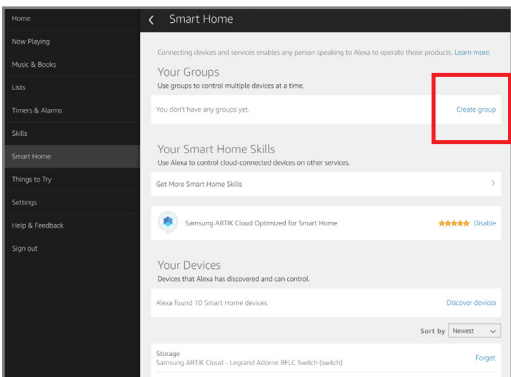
Home
Now Playing
Music & Books
Lists
Timers & Alarms
Skills
Smart Home
Things to Try
Settings
Help & Feedback
Sign out

< Smart Home

Connecting devices and services enables any person speaking to Alexa to operate those products. Learn more.

Your Groups
Use groups to control multiple devices at a time.

You don't have any groups yet.
Create group

Your Smart Home Skills
Use Alexa to control cloud-connected devices on other services.

Get More Smart Home Skills >

Samsung ARTIK Cloud Optimized for Smart Home
Disable

Your Devices
Devices that Alexa has discovered and can control.

Alexa found 10 Smart Home devices.
Discover devices

Sort by Newest

Storage
Samsung ARTIK Cloud - Legrand Adorne RFLC Switch (switch)
Forget